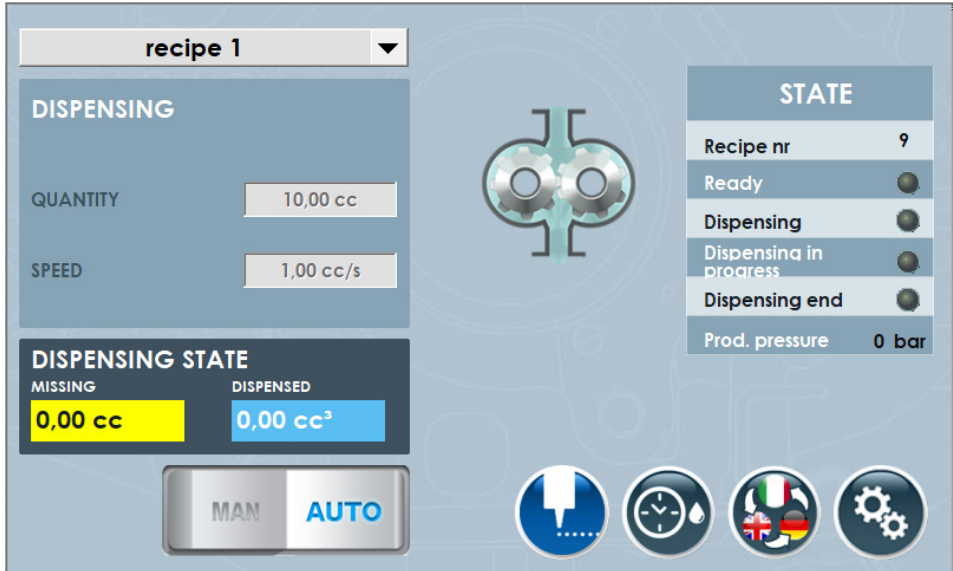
recipe 1

DISPENSING

QUANTITY 10,00 cc

SPEED 1,00 cc/s

DISPENSING STATE

MISSING 0,00 cc

DISPENSED 0,00 cc³

MAN AUTO

STATE

| | |
|---|---|
| Recipe nr | 9 |
| Ready | |
| Dispensing | |
| Dispensing in progress | |
| Dispensing end | |
| Prod. pressure | 0 bar |